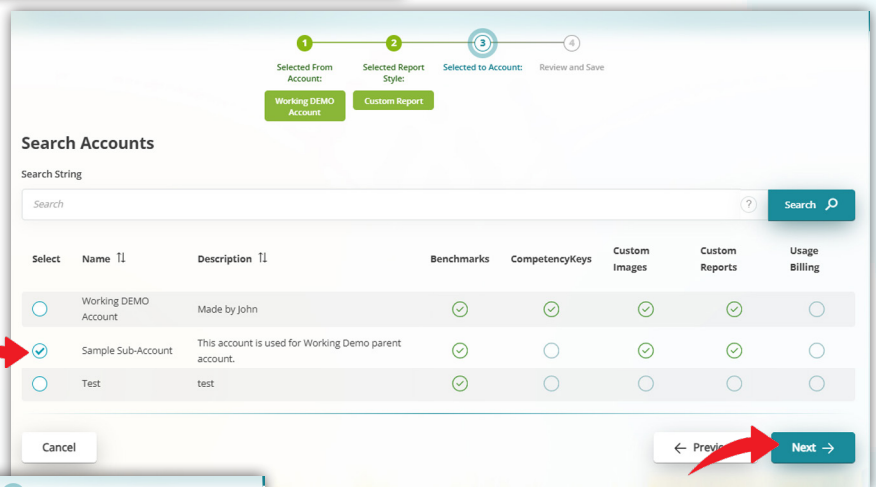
1 Selected From Account: Working DEMO Account

2 Selected Report Style: Custom Report

3 Selected to Account:

4 Review and Save

Search Accounts

Search String

Search

?

Search

| Select | Name | Description | Benchmarks | CompetencyKeys | Custom Images | Custom Reports | Usage Billing |
|---|---|---|---|---|---|---|---|
| | Working DEMO Account | Made by John | | | | | |
| | Sample Sub-Account | This account is used for Working Demo parent account. | | | | | |
| | Test | test | | | | | |

Cancel

Previ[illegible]

Next →